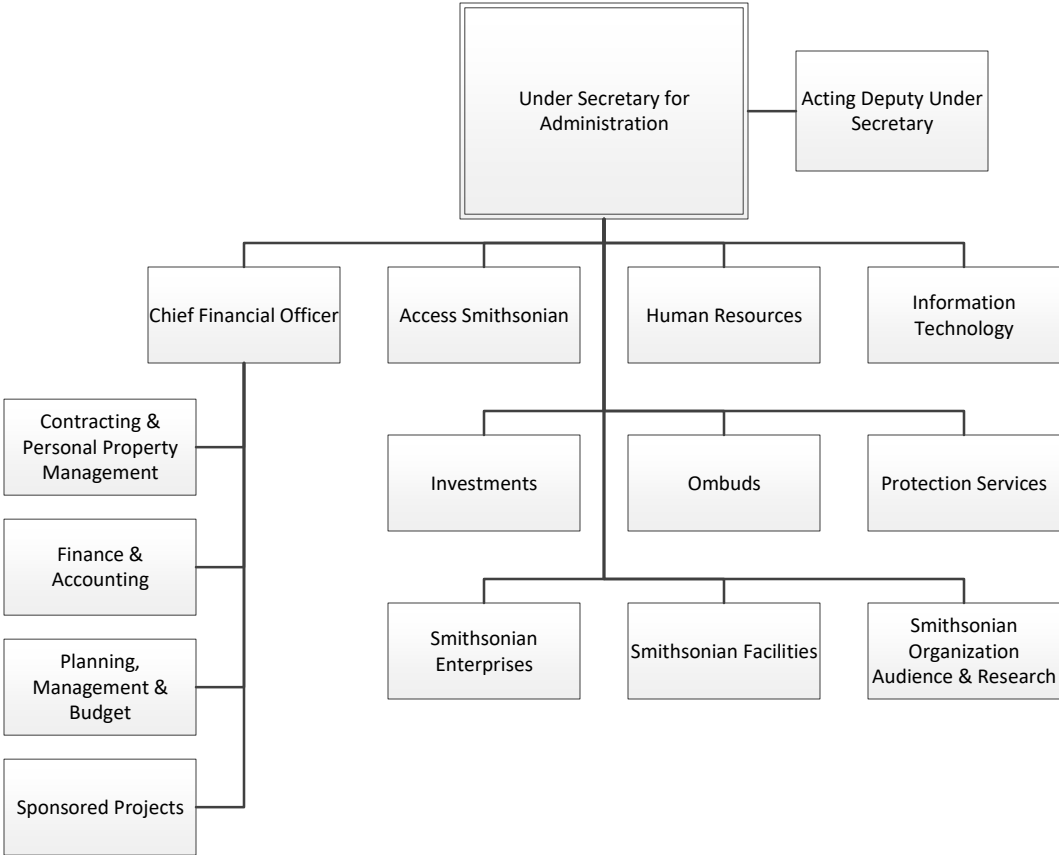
Under Secretary for Administration

Acting Deputy Under Secretary

Chief Financial Officer

Access Smithsonian

Human Resources

Information Technology

Contracting & Personal Property Management

Finance & Accounting

Planning, Management & Budget

Sponsored Projects

Investments

Ombuds

Protection Services

Smithsonian Enterprises

Smithsonian Facilities

Smithsonian Organization Audience & Research